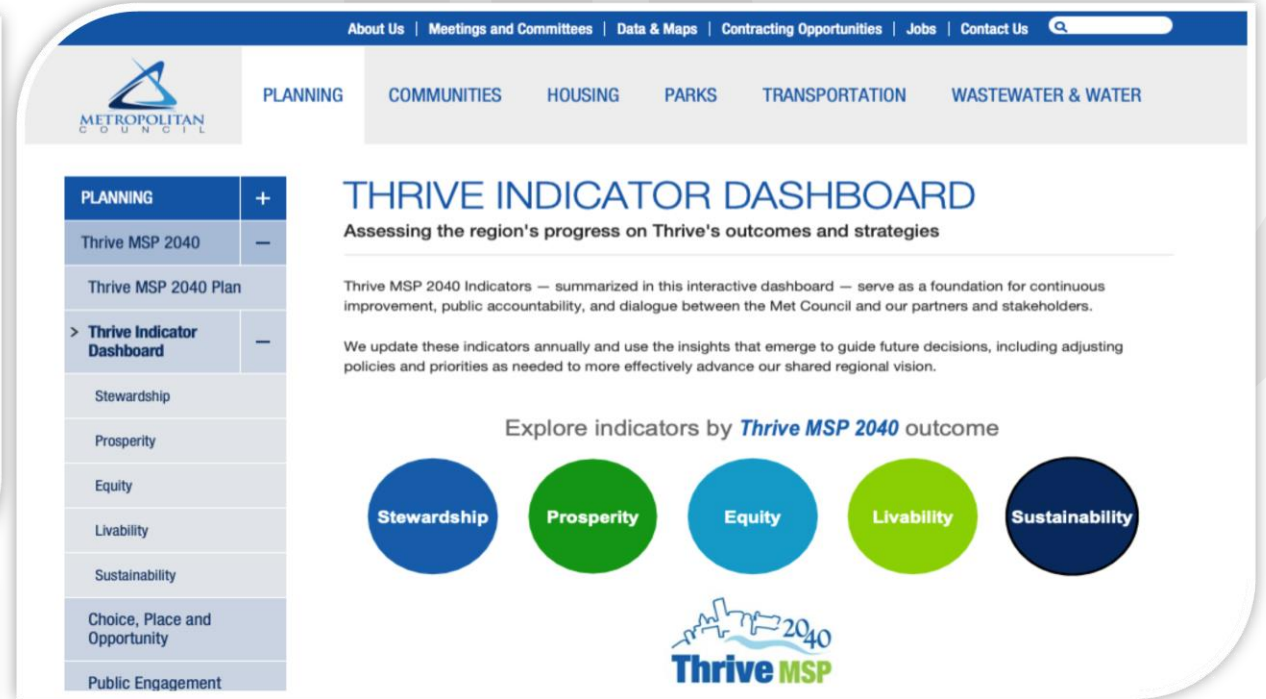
About Us | Meetings and Committees | Data & Maps | Contracting Opportunities | Jobs | Contact Us

METROPOLITAN COUNCIL

PLANNING COMMUNITIES HOUSING PARKS TRANSPORTATION WASTEWATER & WATER

PLANNING +

Thrive MSP 2040 −

Thrive MSP 2040 Plan

> Thrive Indicator Dashboard −

Stewardship

Prosperity

Equity

Livability

Sustainability

Choice, Place and Opportunity

Public Engagement

THRIVE INDICATOR DASHBOARD

Assessing the region's progress on Thrive's outcomes and strategies

Thrive MSP 2040 Indicators — summarized in this interactive dashboard — serve as a foundation for continuous improvement, public accountability, and dialogue between the Met Council and our partners and stakeholders.

We update these indicators annually and use the insights that emerge to guide future decisions, including adjusting policies and priorities as needed to more effectively advance our shared regional vision.

Explore indicators by Thrive MSP 2040 outcome

Stewardship Prosperity Equity Livability Sustainability

2040 Thrive MSP